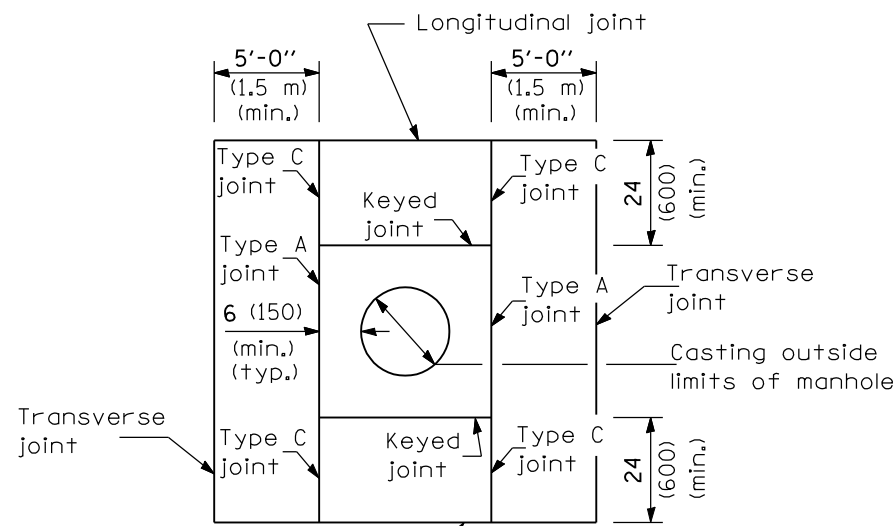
Longitudinal joint

5'-0''
(1.5 m)
(min.)

5'-0''
(1.5 m)
(min.)

Type C
joint

Keyed
joint

Type C
joint

24
(600)
(min.)

Type A
joint

Type A
joint

Transverse
joint

6 (150)
(min.)
(typ.)

Casting outside
limits of manhole

Transverse
joint

Type C
joint

Keyed
joint

Type C
joint

24
(600)
(min.)